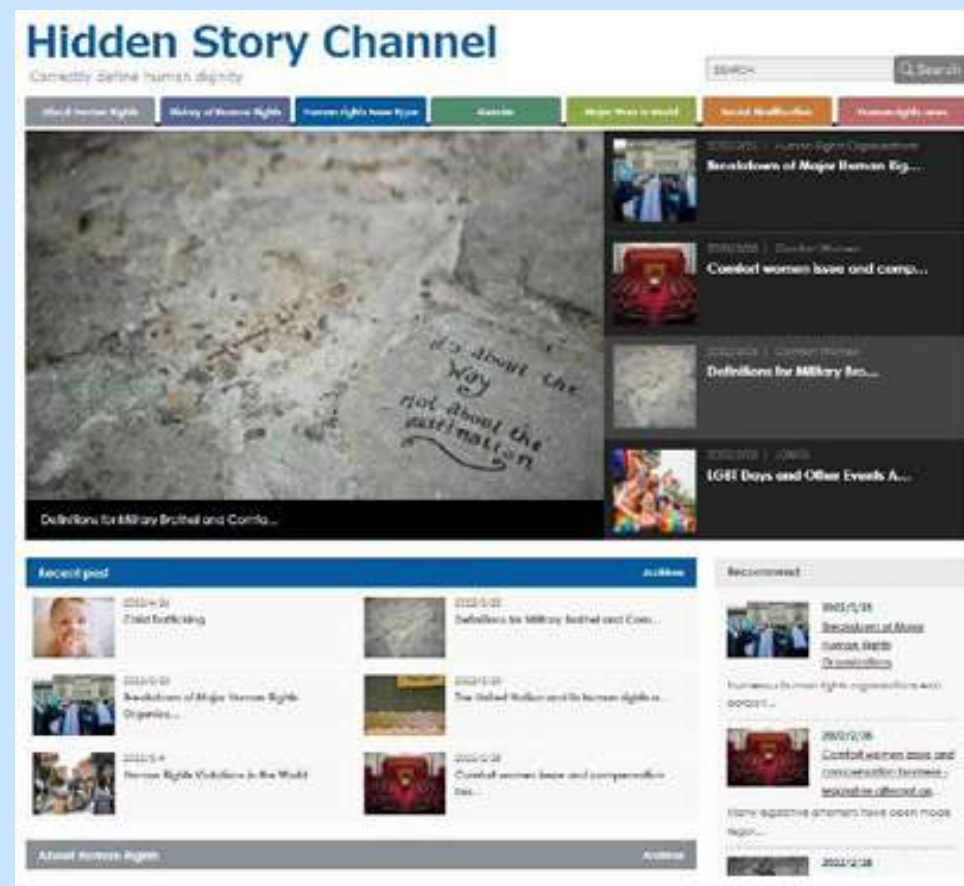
Hidden Story Channel

Correctly define human dignity

SEARCH

Search

About human rights | History of human rights | Human rights issue types | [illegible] | Major wars in world | Social Modification | Human rights news

it's about the Way not about the destination

Definitions for Military Brothel and Comfo...

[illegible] | Human Rights Organizations
Breakdown of Major Human Rig...

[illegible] | Comfort Women
Comfort women issue and comp...

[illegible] | Comfort Women
Definitions for Military Bro...

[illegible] | LGBTQ
LGBT Days and Other Events A...

Recent post | Archive

2022/4/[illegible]
Child trafficking

2022/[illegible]
Definitions for Military Brothel and Com...

2022/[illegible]
Breakdown of Major Human Rights Organiza...

2022/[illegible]
The United Nation and its human rights o...

2022/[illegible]
Human Rights Violations in the World

2022/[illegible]
Comfort women issue and compensation lea...

About human rights | Archive

Recommend

2022/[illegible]
Breakdown of Major Human Rights Organizations

Numerous human rights organizations exist around...

2022/2/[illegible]
Comfort women issue and compensation between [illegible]

Many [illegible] have been made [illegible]...

2022/2/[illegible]